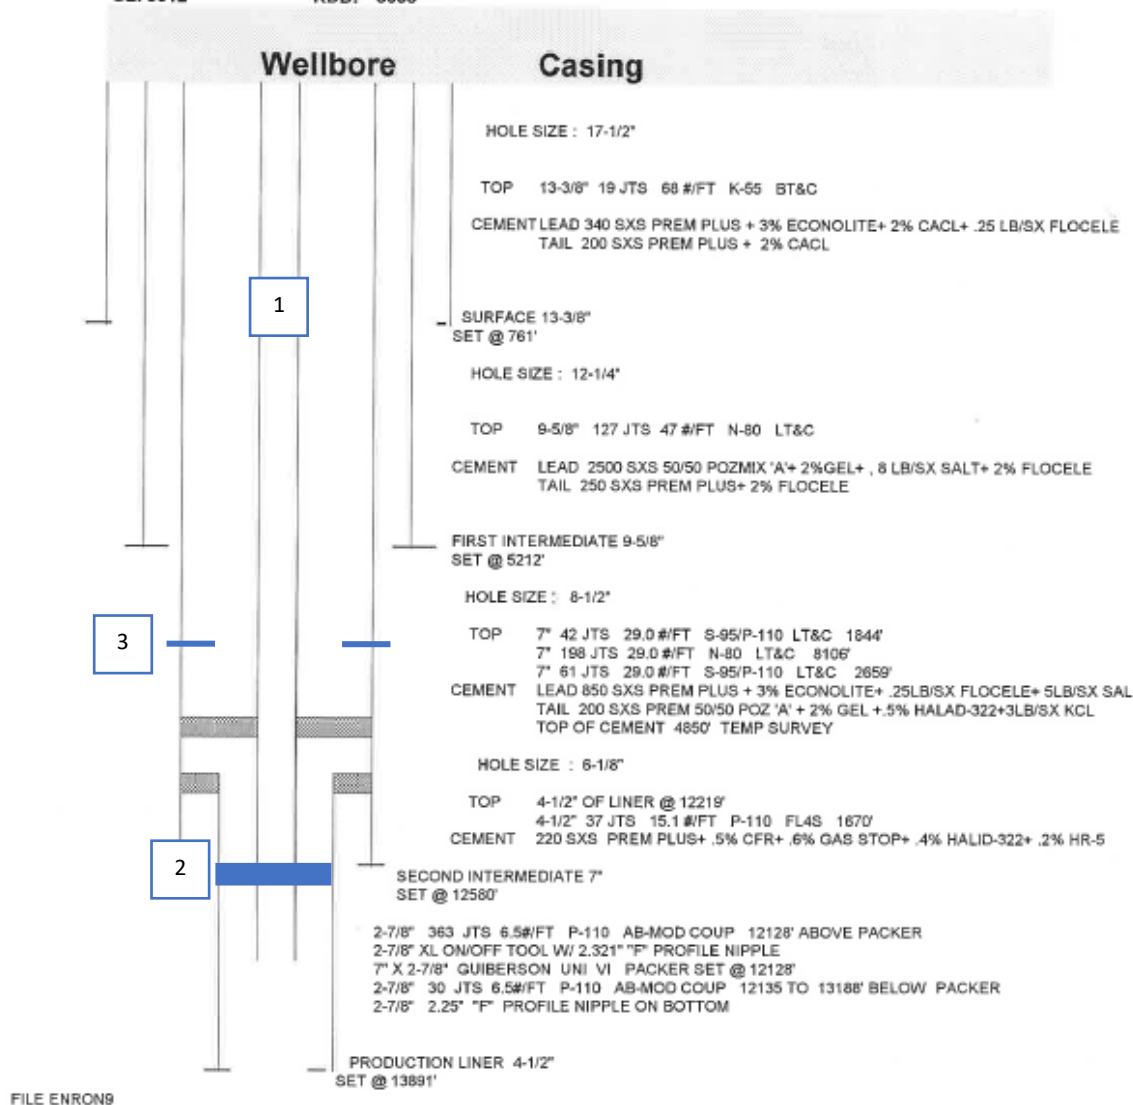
Wellbore Casing

HOLE SIZE : 17-1/2"

TOP 13-3/8" 19 JTS 68 #/FT K-55 BT&C

CEMENT LEAD 340 SXS PREM PLUS + 3% ECONOLITE+ 2% CACL+ .25 LB/SX FLOCELE
TAIL 200 SXS PREM PLUS + 2% CACL

1

SURFACE 13-3/8"
SET @ 761'

HOLE SIZE : 12-1/4"

TOP 9-5/8" 127 JTS 47 #/FT N-80 LT&C

CEMENT LEAD 2500 SXS 50/50 POZMIX 'A'+ 2%GEL+ , 8 LB/SX SALT+ 2% FLOCELE
TAIL 250 SXS PREM PLUS+ 2% FLOCELE

FIRST INTERMEDIATE 9-5/8"
SET @ 5212'

HOLE SIZE : 8-1/2"

3

TOP 7" 42 JTS 29.0 #/FT S-95/P-110 LT&C 1844'
7" 198 JTS 29.0 #/FT N-80 LT&C 8106'
7" 61 JTS 29.0 #/FT S-95/P-110 LT&C 2659'
CEMENT LEAD 850 SXS PREM PLUS + 3% ECONOLITE+ .25LB/SX FLOCELE+ 5LB/SX SAL
TAIL 200 SXS PREM 50/50 POZ 'A' + 2% GEL +.5% HALAD-322+3LB/SX KCL
TOP OF CEMENT 4850' TEMP SURVEY

HOLE SIZE : 6-1/8"

TOP 4-1/2" OF LINER @ 12219'
4-1/2" 37 JTS 15.1 #/FT P-110 FL4S 1670'
CEMENT 220 SXS PREM PLUS+ .5% CFR+ .6% GAS STOP+ .4% HALID-322+ .2% HR-5

2

SECOND INTERMEDIATE 7"
SET @ 12580'

2-7/8" 363 JTS 6.5#/FT P-110 AB-MOD COUP 12128' ABOVE PACKER
2-7/8" XL ON/OFF TOOL W/ 2.321" "F" PROFILE NIPPLE
7" X 2-7/8" GUIBERSON UNI VI PACKER SET @ 12128'
2-7/8" 30 JTS 6.5#/FT P-110 AB-MOD COUP 12135 TO 13188' BELOW PACKER
2-7/8" 2.25" "F" PROFILE NIPPLE ON BOTTOM

PRODUCTION LINER 4-1/2"
SET @ 13891'

FILE ENRON9